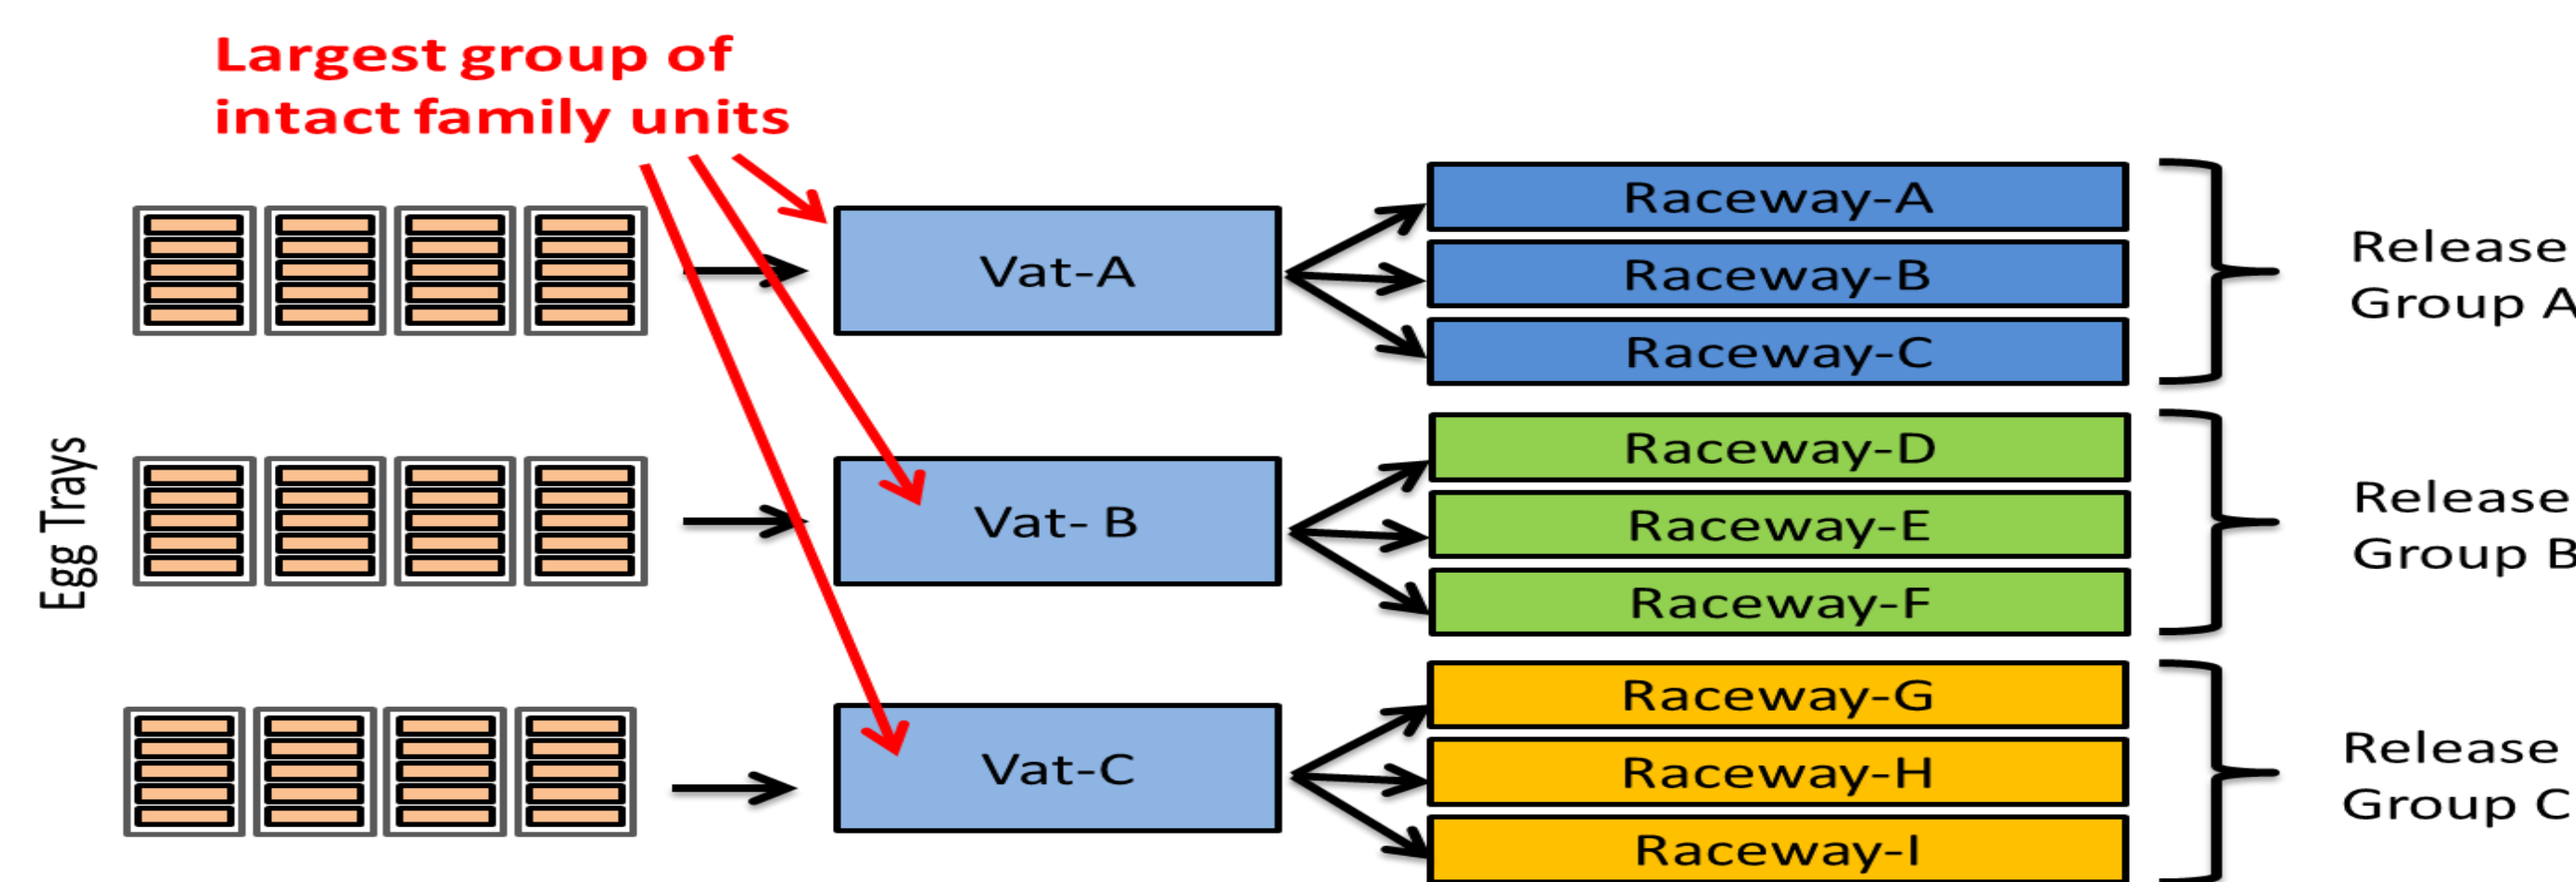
Largest group of intact family units

Egg Trays

Vat-A

Vat- B

Vat-C

Raceway-A
Raceway-B
Raceway-C

Release Group A

Raceway-D
Raceway-E
Raceway-F

Release Group B

Raceway-G
Raceway-H
Raceway-I

Release Group C